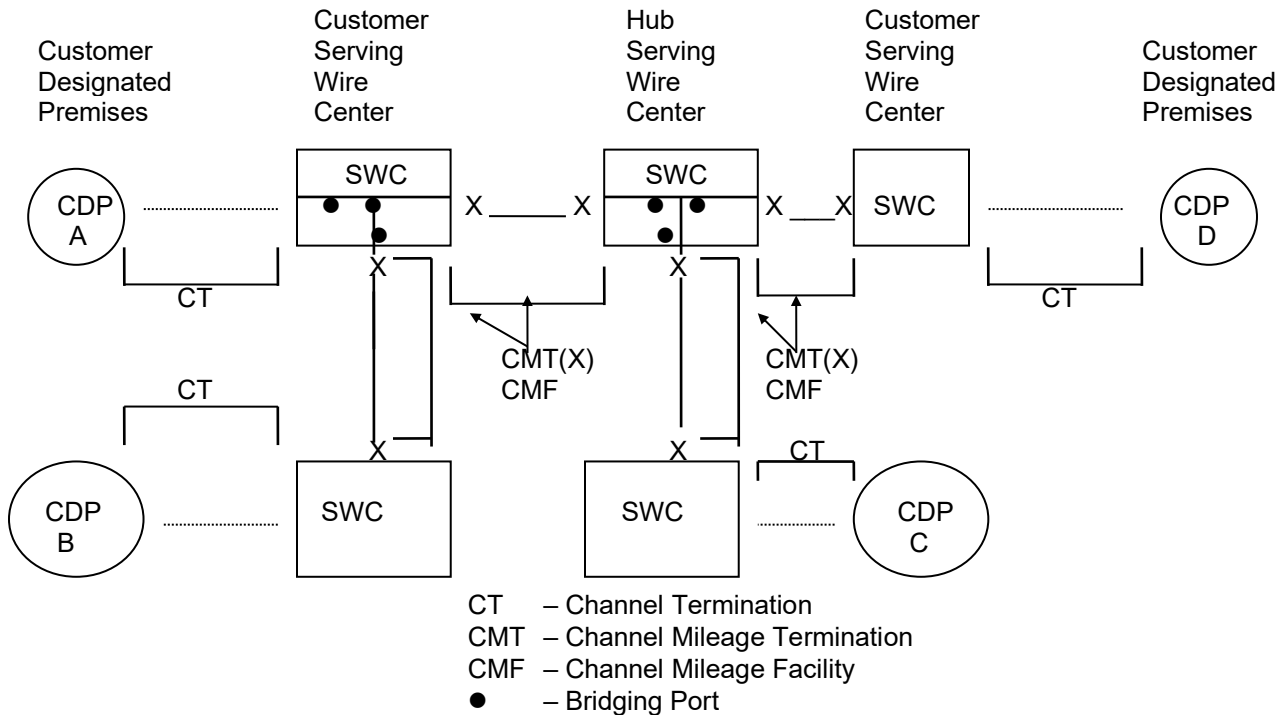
Customer Designated Premises

Customer Serving Wire Center

Hub Serving Wire Center

Customer Serving Wire Center

Customer Designated Premises

SWC

SWC

SWC

CDP A

X X

X X

CDP D

X

X

CT

CMT(X) CMF

CMT(X) CMF

CT

CT

X

X

CT

CDP B

SWC

SWC

CDP C

CT – Channel Termination
CMT – Channel Mileage Termination
CMF – Channel Mileage Facility
● – Bridging Port